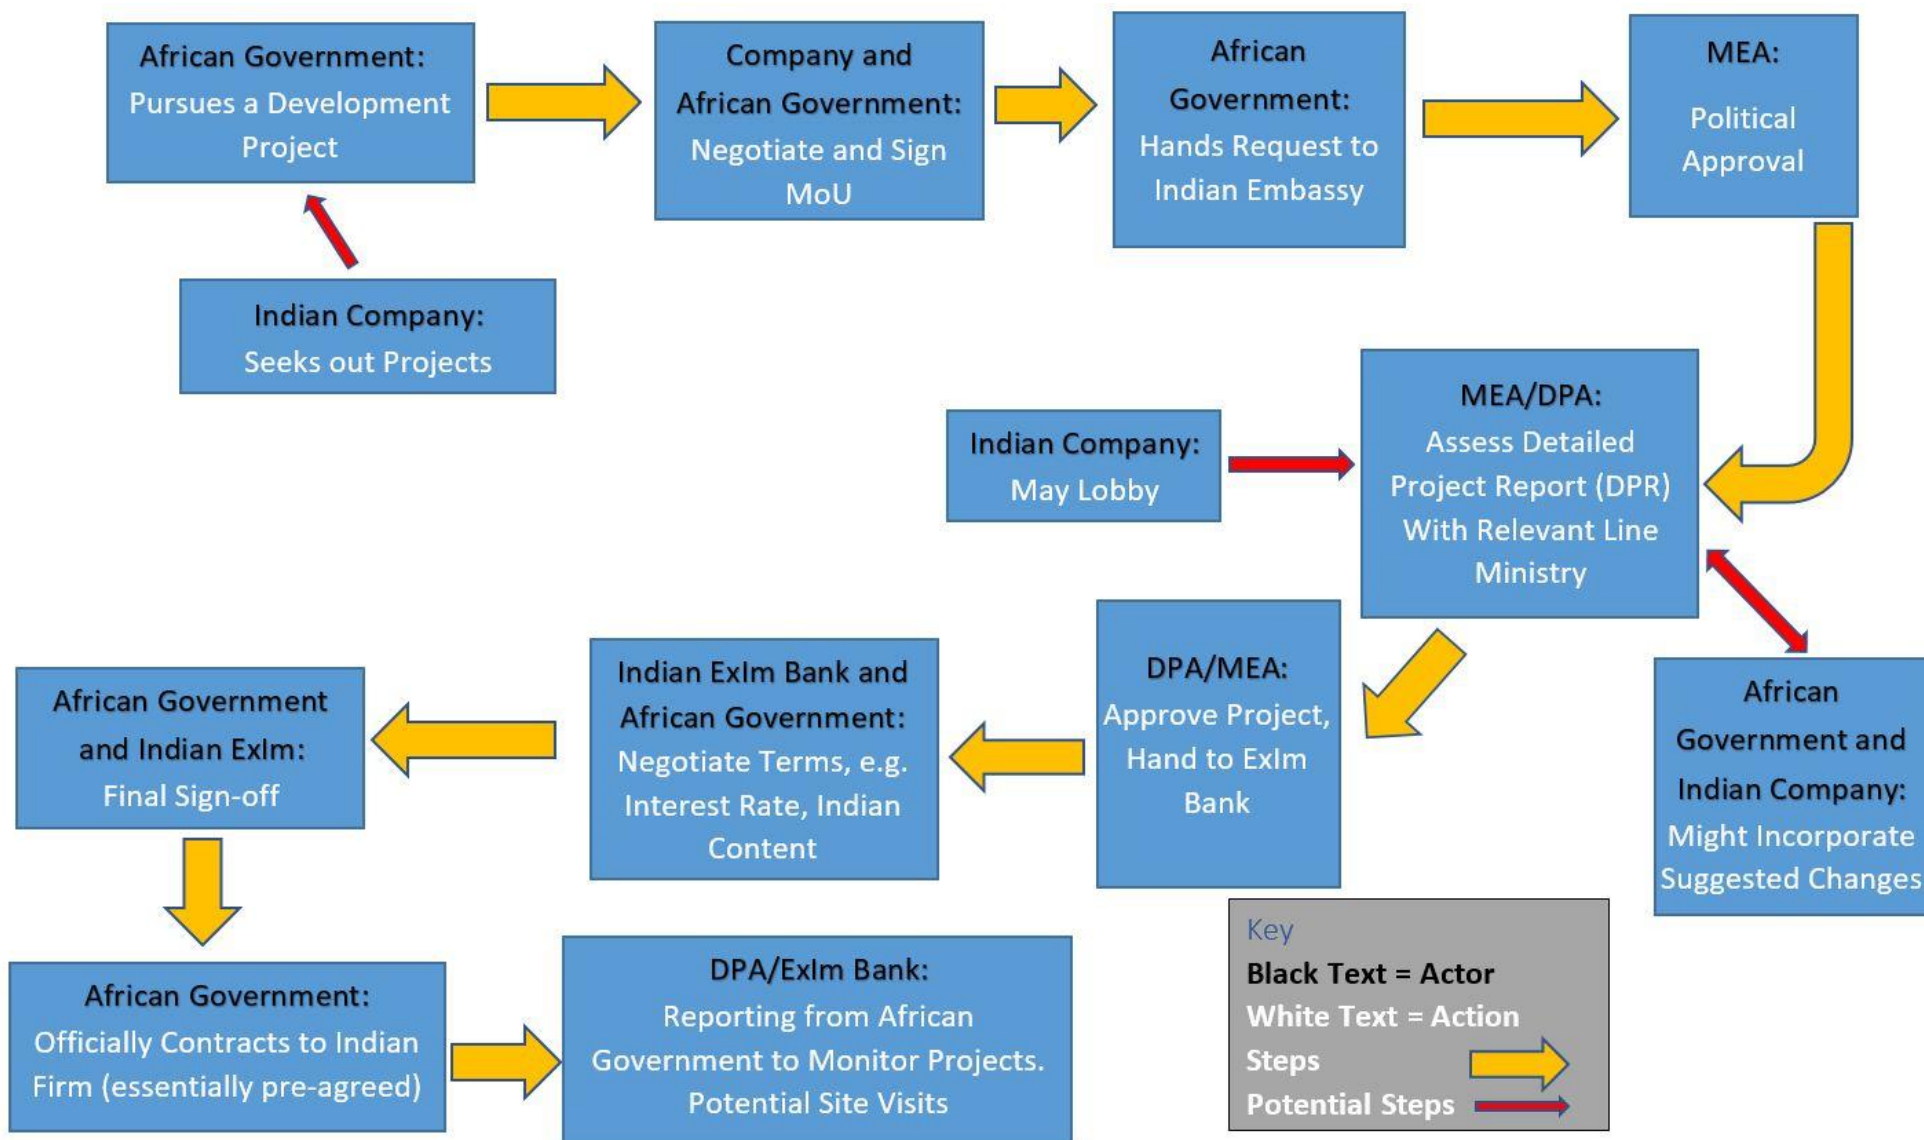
African Government:
Pursues a Development Project

Company and African Government:
Negotiate and Sign MoU

African Government:
Hands Request to Indian Embassy

MEA:
Political Approval

Indian Company:
Seeks out Projects

Indian Company:
May Lobby

MEA/DPA:
Assess Detailed Project Report (DPR) With Relevant Line Ministry

African Government and Indian Company:
Might Incorporate Suggested Changes

DPA/MEA:
Approve Project, Hand to ExIm Bank

Indian ExIm Bank and African Government:
Negotiate Terms, e.g. Interest Rate, Indian Content

African Government and Indian ExIm:
Final Sign-off

African Government:
Officially Contracts to Indian Firm (essentially pre-agreed)

DPA/ExIm Bank:
Reporting from African Government to Monitor Projects. Potential Site Visits

Key
Black Text = Actor
White Text = Action
Steps
Potential Steps